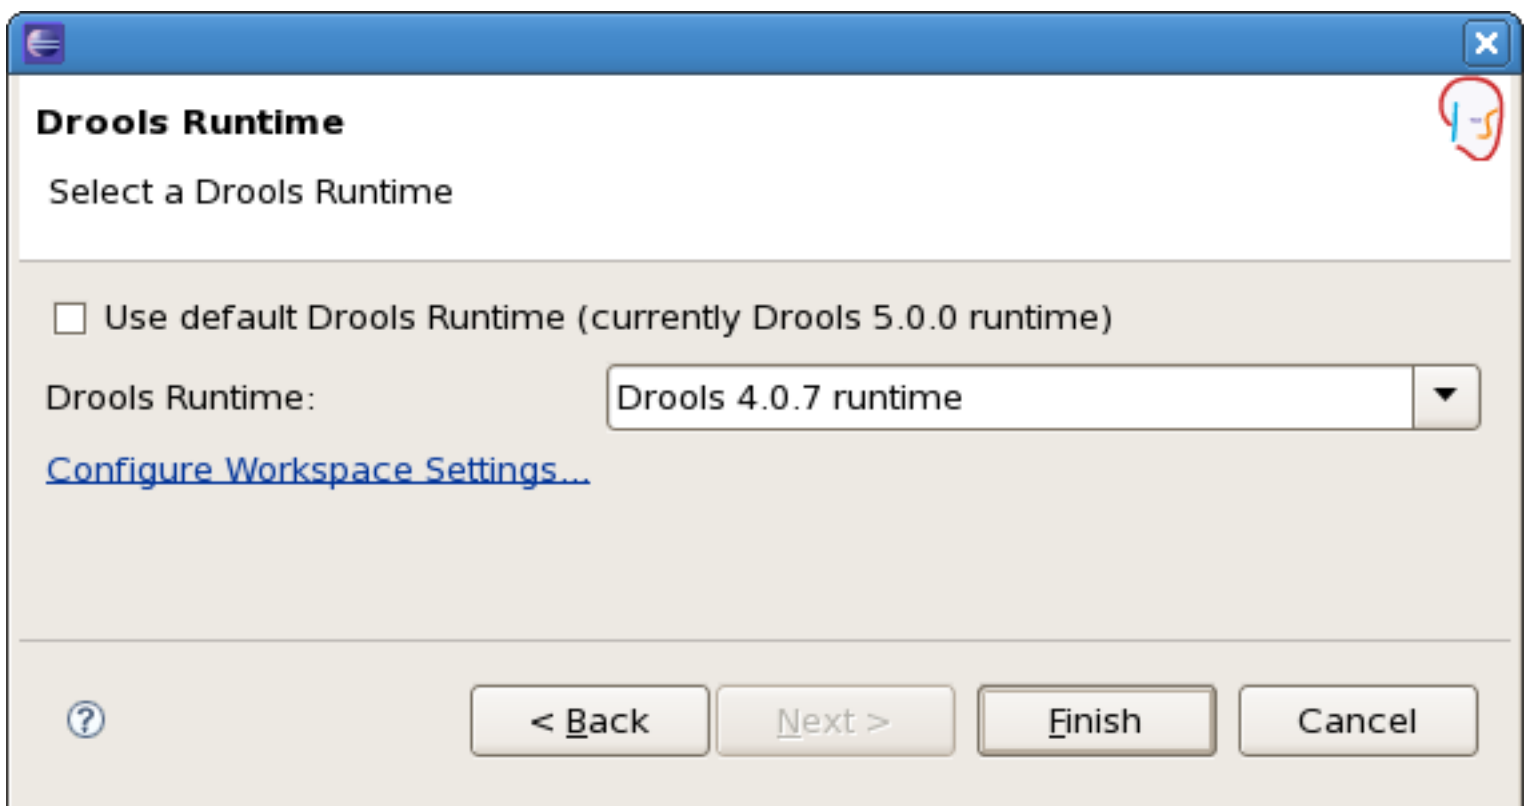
Drools Runtime

Select a Drools Runtime

Use default Drools Runtime (currently Drools 5.0.0 runtime)

Drools Runtime: Drools 4.0.7 runtime

Configure Workspace Settings...

?

< Back

Next >

Finish

Cancel